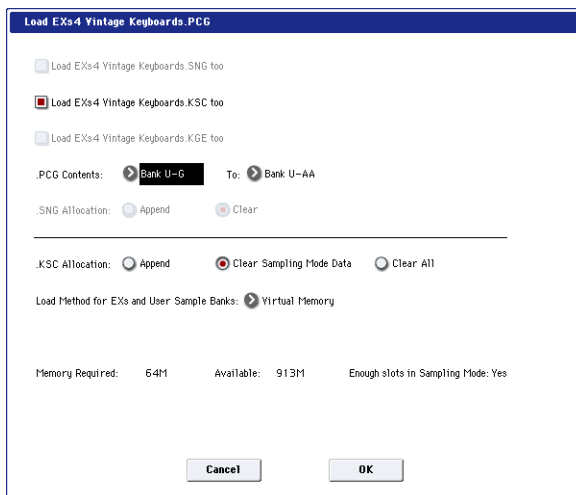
Load EXs4 Vintage Keyboards.PCG

Load EXs4 Vintage Keyboards.SNG too

Load EXs4 Vintage Keyboards.KSC too

Load EXs4 Vintage Keyboards.KGE too

.PCG Contents: Bank U-G To: Bank U-AA

.SNG Allocation: Append Clear

.KSC Allocation: Append Clear Sampling Mode Data Clear All

Load Method for EXs and User Sample Banks: Virtual Memory

Memory Required: 64M Available: 913M Enough slots in Sampling Mode: Yes

Cancel OK